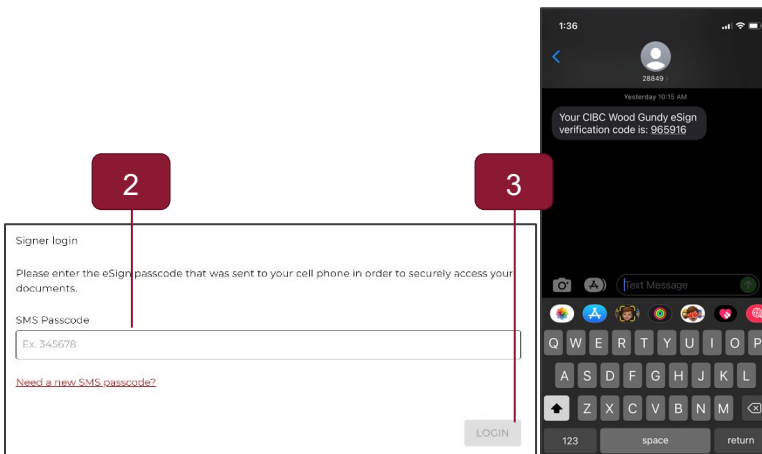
1:36

28849

Yesterday 10:15 AM

Your CIBC Wood Gundy eSign verification code is: 965916

2

3

Signer login

Please enter the eSign passcode that was sent to your cell phone in order to securely access your documents.

SMS Passcode

Ex. 345678

Need a new SMS passcode?

LOGIN

Text Message

Q W E R T Y U I O P

A S D F G H J K L

Z X C V B N M

123 space return